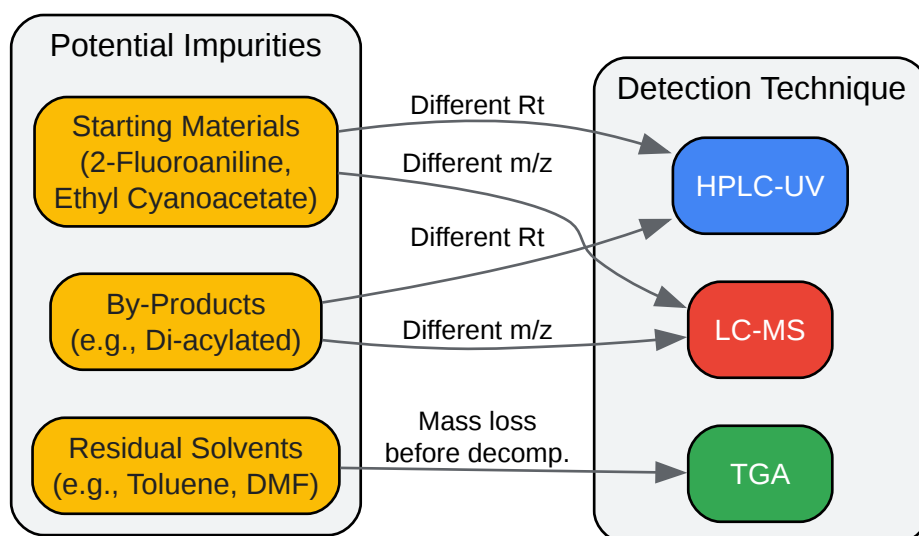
Potential Impurities

Starting Materials (2-Fluoroaniline, Ethyl Cyanoacetate)

By-Products (e.g., Di-acylated)

Residual Solvents (e.g., Toluene, DMF)

Different Rt

Different m/z

Different Rt

Different m/z

Mass loss before decomp.

Detection Technique

HPLC-UV

LC-MS

TGA